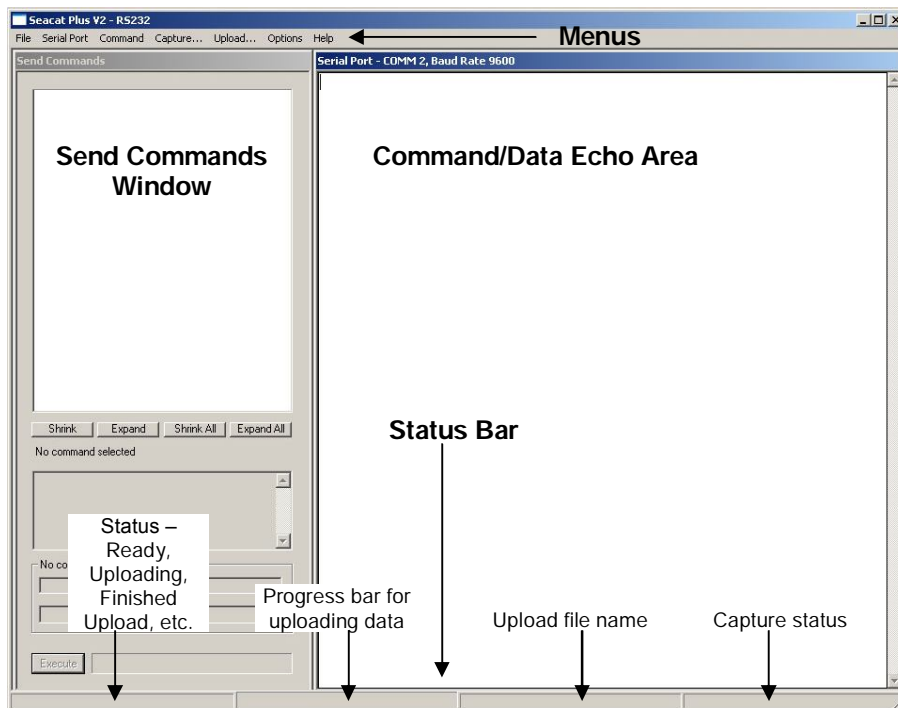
Seacat Plus V2 - RS232

File Serial Port Command Capture... Upload... Options Help

Menus

Send Commands

Serial Port - COMM 2, Baud Rate 9600

Send Commands Window

Command/Data Echo Area

Shrink Expand Shrink All Expand All

No command selected

Status Bar

Status – Ready, Uploading, Finished Upload, etc.

No co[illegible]

Progress bar for uploading data

Upload file name

Capture status

Execute